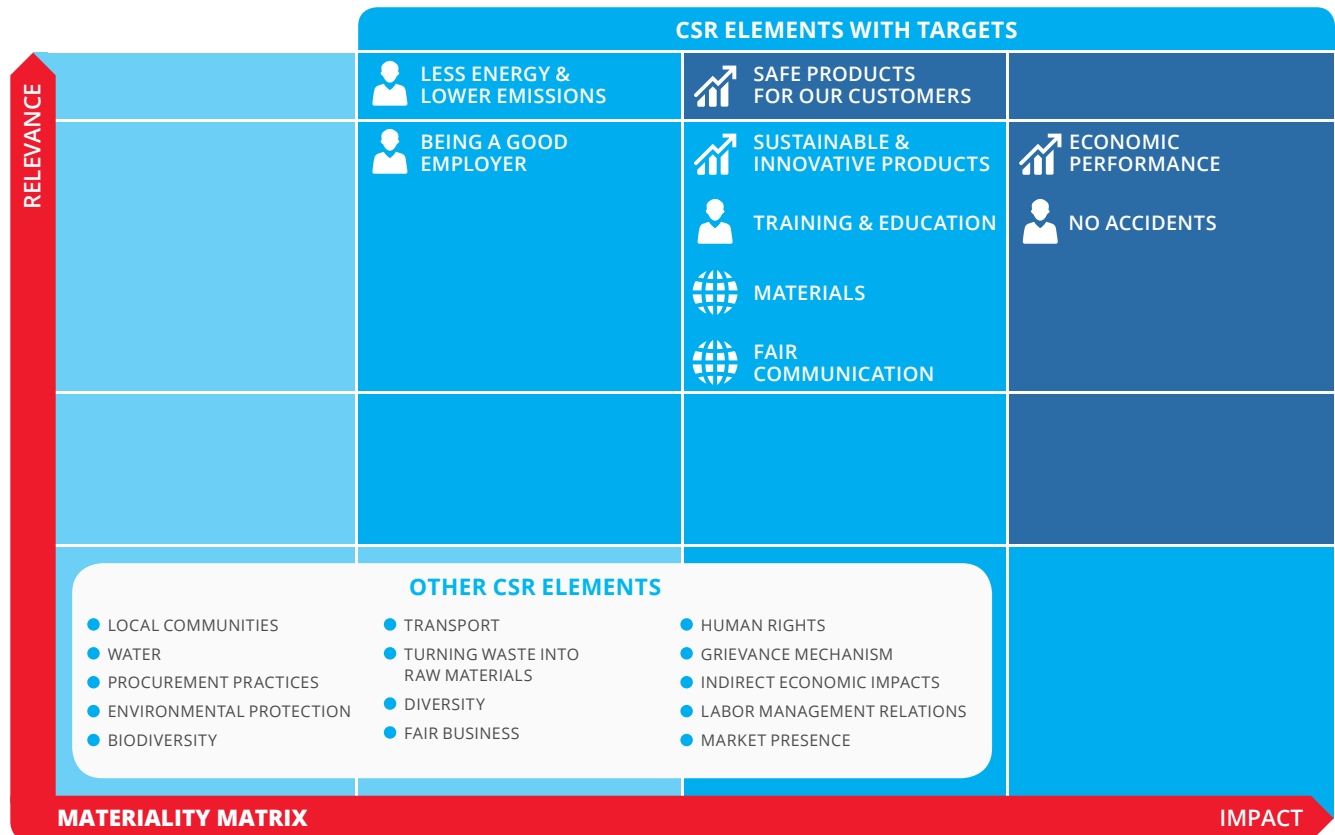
CSR ELEMENTS WITH TARGETS

RELEVANCE

LESS ENERGY & LOWER EMISSIONS

SAFE PRODUCTS FOR OUR CUSTOMERS

BEING A GOOD EMPLOYER

SUSTAINABLE & INNOVATIVE PRODUCTS

TRAINING & EDUCATION

MATERIALS

FAIR COMMUNICATION

ECONOMIC PERFORMANCE

NO ACCIDENTS

OTHER CSR ELEMENTS

LOCAL COMMUNITIES
WATER
PROCUREMENT PRACTICES
ENVIRONMENTAL PROTECTION
BIODIVERSITY

TRANSPORT
TURNING WASTE INTO RAW MATERIALS
DIVERSITY
FAIR BUSINESS

HUMAN RIGHTS
GRIEVANCE MECHANISM
INDIRECT ECONOMIC IMPACTS
LABOR MANAGEMENT RELATIONS
MARKET PRESENCE

MATERIALITY MATRIX

IMPACT